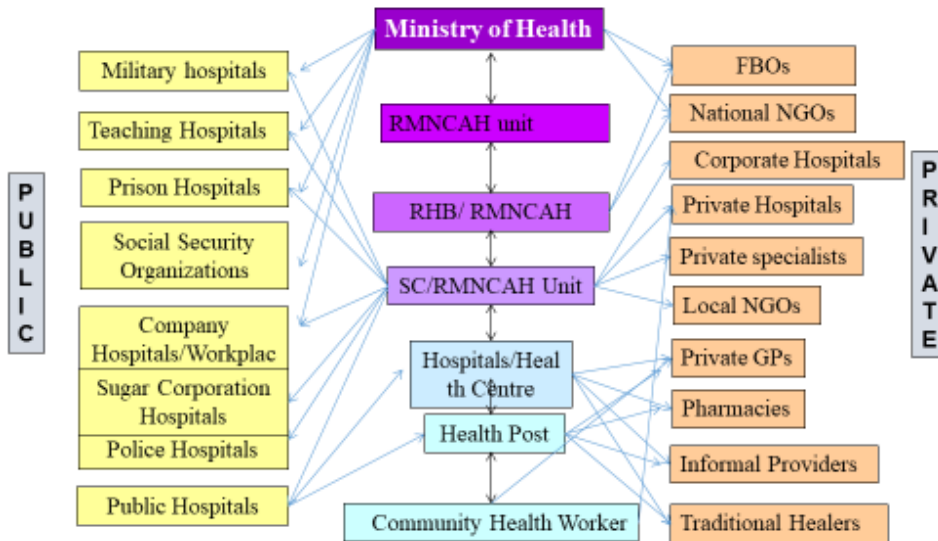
PUBLIC

Military hospitals

Teaching Hospitals

Prison Hospitals

Social Security Organizations

Company Hospitals/Workplac

Sugar Corporation Hospitals

Police Hospitals

Public Hospitals

Ministry of Health

RMNCAH unit

RHB/ RMNCAH

SC/RMNCAH Unit

Hospitals/Health Centre

Health Post

Community Health Worker

PRIVATE

FBOs

National NGOs

Corporate Hospitals

Private Hospitals

Private specialists

Local NGOs

Private GPs

Pharmacies

Informal Providers

Traditional Healers